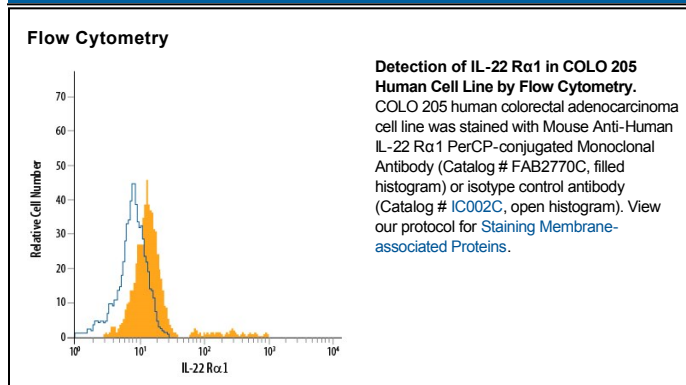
Flow Cytometry

Relative Cell Number

70
60
50
40
30
20
10
0

$10^0$ $10^1$ $10^2$ $10^3$ $10^4$

IL-22 Rα1

**Detection of IL-22 Rα1 in COLO 205 Human Cell Line by Flow Cytometry.** COLO 205 human colorectal adenocarcinoma cell line was stained with Mouse Anti-Human IL-22 Rα1 PerCP-conjugated Monoclonal Antibody (Catalog # FAB2770C, filled histogram) or isotype control antibody (Catalog # IC002C, open histogram). View our protocol for Staining Membrane-associated Proteins.